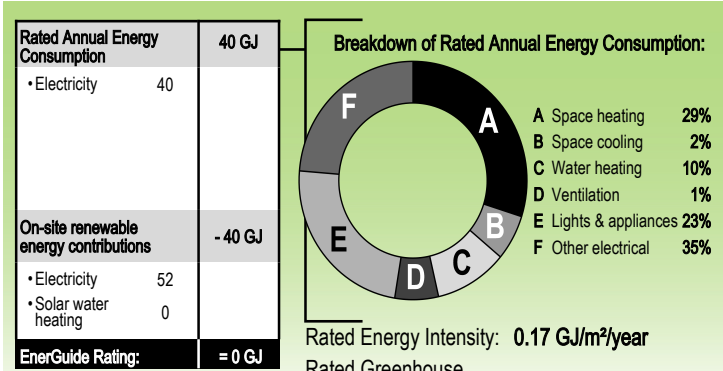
| Rated Annual Energy Consumption | 40 GJ |
|---|---|
| • Electricity 40 | |
| On-site renewable energy contributions | - 40 GJ |
| • Electricity 52 • Solar water heating 0 | |
| EnerGuide Rating: | = 0 GJ |

Breakdown of Rated Annual Energy Consumption:

F
A
B
C
D
E

A Space heating 29%
B Space cooling 2%
C Water heating 10%
D Ventilation 1%
E Lights & appliances 23%
F Other electrical 35%

Rated Energy Intensity: 0.17 GJ/m²/year

Rated Greenhouse